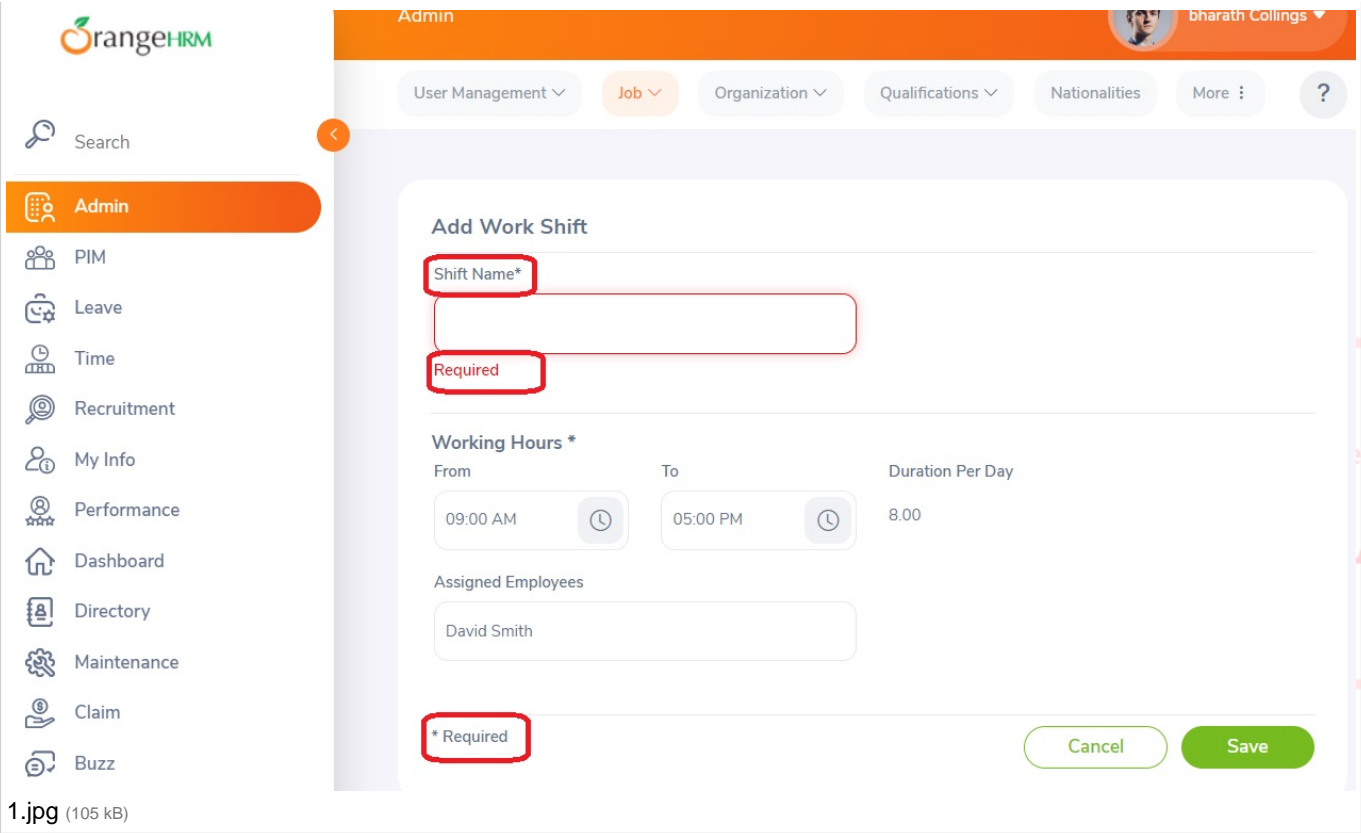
OrangeHRM

Admin

bharath Collings

User Management
Job
Organization
Qualifications
Nationalities
More
?

Search

Admin
PIM
Leave
Time
Recruitment
My Info
Performance
Dashboard
Directory
Maintenance
Claim
Buzz

Add Work Shift

Shift Name*

Required

Working Hours *

From
09:00 AM

To
05:00 PM

Duration Per Day
8.00

Assigned Employees
David Smith

* Required

Cancel
Save

1.jpg (105 kB)